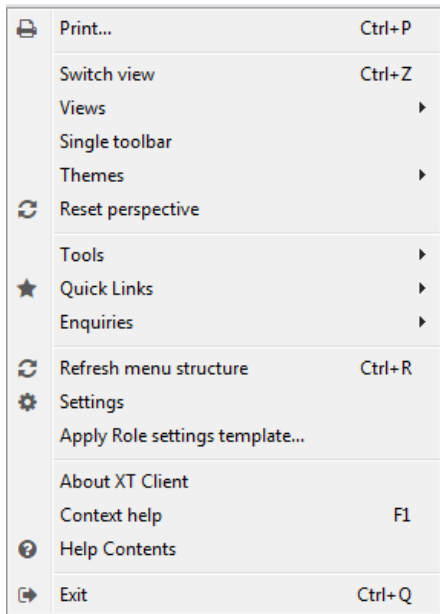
Print... Ctrl+P

Switch view Ctrl+Z
Views
Single toolbar
Themes
Reset perspective

Tools
Quick Links
Enquiries

Refresh menu structure Ctrl+R
Settings
Apply Role settings template...

About XT Client
Context help F1
Help Contents

Exit Ctrl+Q